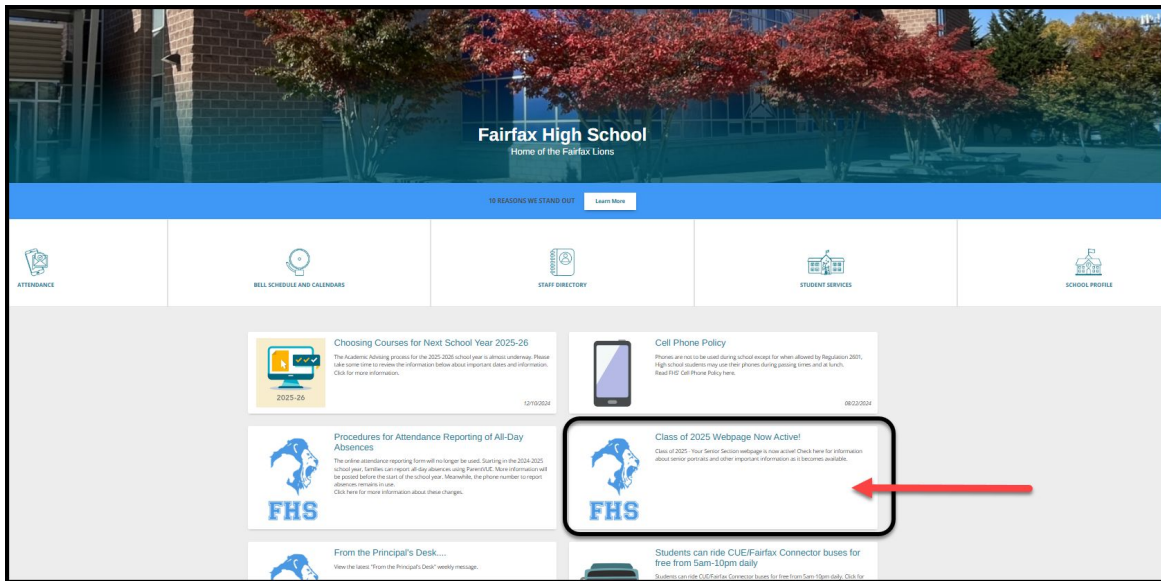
Fairfax High School
Home of the Fairfax Lions

10 REASONS WE STAND OUT Learn More

ATTENDANCE

BELL SCHEDULE AND CALENDARS

STAFF DIRECTORY

STUDENT SERVICES

SCHOOL PROFILE

2025-26

Choosing Courses for Next School Year 2025-26

The Academic Advising process for the 2025-2026 school year is almost underway. Please take some time to review the information below about important dates and information. Click for more information.

12/10/2024

Cell Phone Policy

Phones are not to be used during school except for when allowed by Regulation 2601. High school students may use their phones during passing times and at lunch. Read FHS' Cell Phone Policy here.

08/22/2024

FHS

Procedures for Attendance Reporting of All-Day Absences

The online attendance reporting form will no longer be used. Starting in the 2024-2025 school year, families can report all-day absences using ParentVUE. More information will be posted before the start of the school year. Meanwhile, the phone number to report absences remains in use. Click here for more information about these changes.

FHS

Class of 2025 Webpage Now Active!

Class of 2025 - Your Senior Section webpage is now active! Check here for information about senior portraits and other important information as it becomes available.

From the Principal's Desk....

View the latest "From the Principal's Desk" weekly message.

Students can ride CUE/Fairfax Connector buses for free from 5am-10pm daily

Students can ride CUE/Fairfax Connector buses for free from 5am-10pm daily. Click for